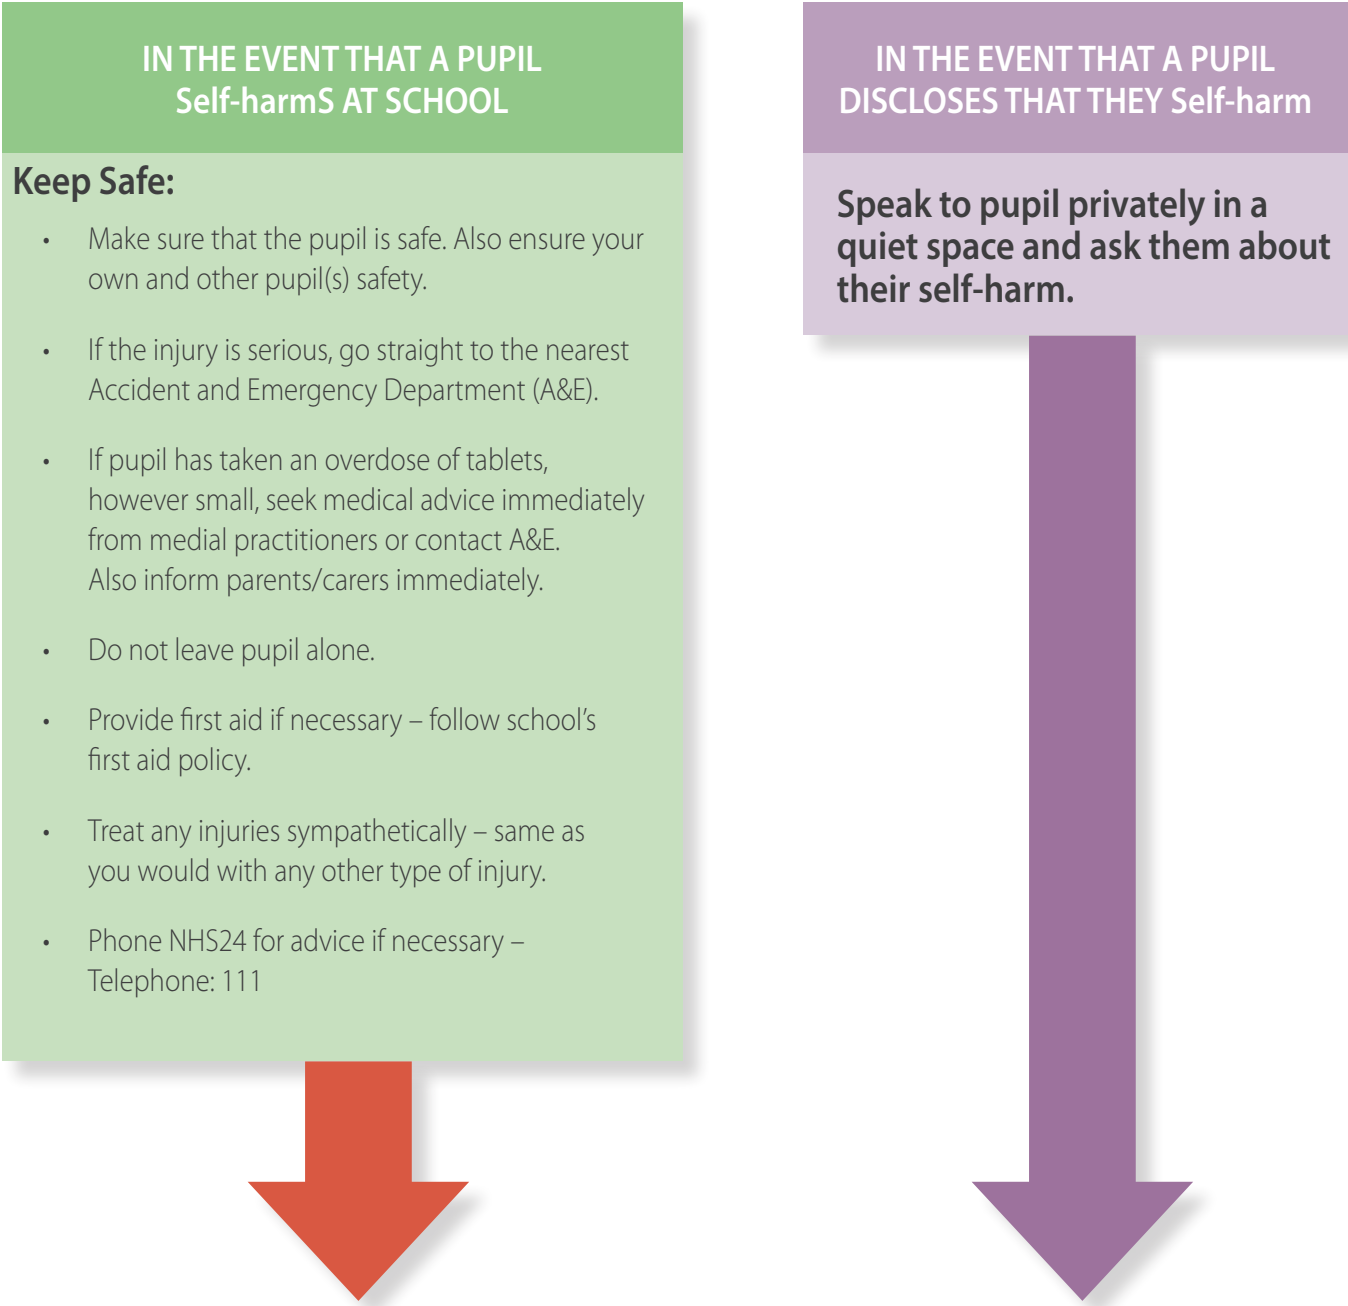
IN THE EVENT THAT A PUPIL Self-harmS AT SCHOOL

Keep Safe:

- Make sure that the pupil is safe. Also ensure your own and other pupil(s) safety.

- If the injury is serious, go straight to the nearest Accident and Emergency Department (A&E).

- If pupil has taken an overdose of tablets, however small, seek medical advice immediately from medial practitioners or contact A&E. Also inform parents/carers immediately.

- Do not leave pupil alone.

- Provide first aid if necessary – follow school's first aid policy.

- Treat any injuries sympathetically – same as you would with any other type of injury.

- Phone NHS24 for advice if necessary – Telephone: 111

IN THE EVENT THAT A PUPIL DISCLOSES THAT THEY Self-harm

Speak to pupil privately in a quiet space and ask them about their self-harm.